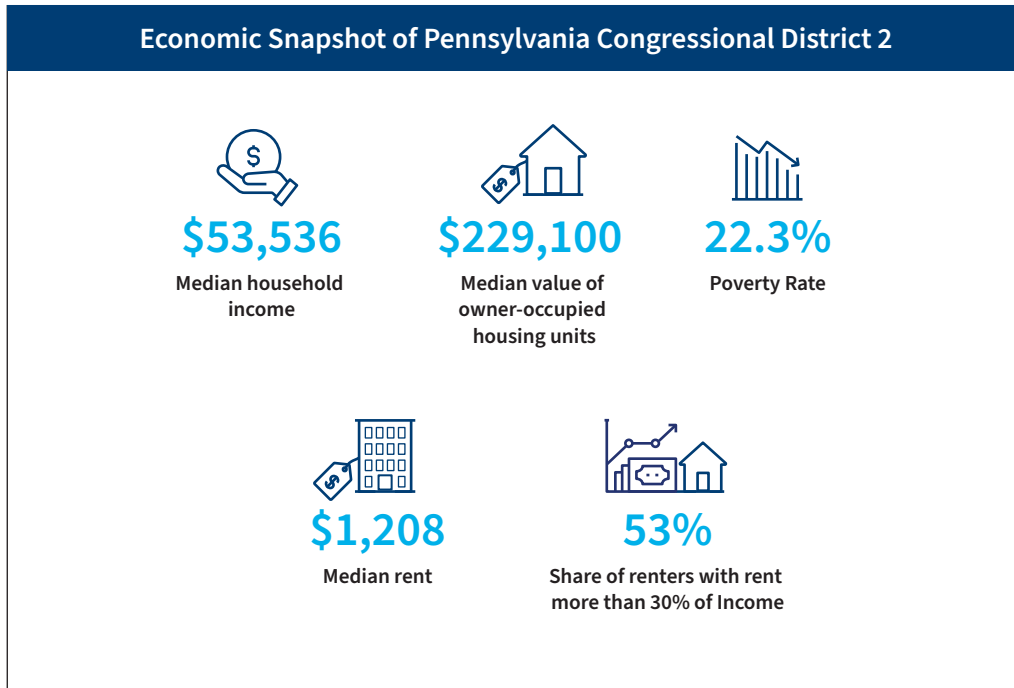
Economic Snapshot of Pennsylvania Congressional District 2

$

$

$53,536
Median household income

$229,100
Median value of owner-occupied housing units

22.3%
Poverty Rate

$

$1,208
Median rent

53%
Share of renters with rent more than 30% of Income